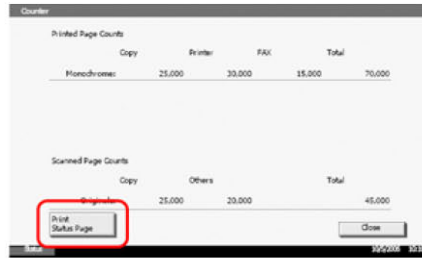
Counter

Printed Page Counts

| | Copy | Printer | FAX | Total |
|---|---|---|---|---|
| Monochrome: | 25,000 | 30,000 | 15,000 | 70,000 |

Scanned Page Counts

| | Copy | Others | Total |
|---|---|---|---|
| Originals | 25,000 | 20,000 | 45,000 |

Print Status Page

Close

Status

10/5/2006 10:1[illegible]